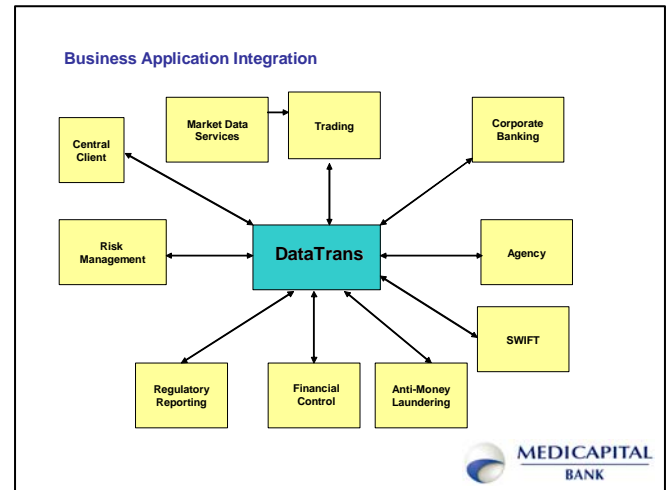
Business Application Integration

Market Data Services

Trading

Central Client

Corporate Banking

Risk Management

DataTrans

Agency

SWIFT

Regulatory Reporting

Financial Control

Anti-Money Laundering

MEDICAPITAL
BANK